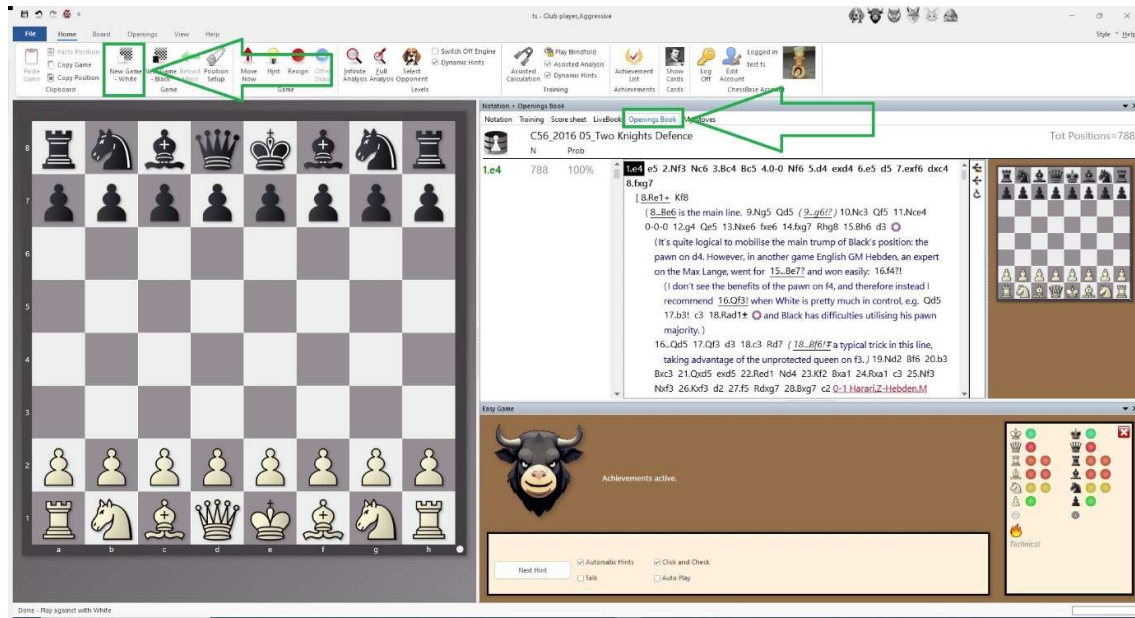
ts - Club player,Aggressive

File Home Board Openings View Help

Style Help

Paste Game
Paste Position
Copy Game
Copy Position
Clipboard

New Game - White
New Game - Black
Retract Move
Position Setup
Game

Move Now
Hint
Resign
Offer Draw
Game

Infinite Analysis
Full Analysis
Select Opponent
Switch Off Engine
Dynamic Hints
Levels

Assisted Calculation
Play Blindfold
Assisted Analysis
Dynamic Hints
Training

Achievement List
Achievements

Show Cards
Cards

Log Off
Edit Account
Logged in
test ts
ChessBase Account

Notation - Openings Book

Notation Training Score sheet LiveBook Openings Book Moves

C56_2016 05_Two Knights Defence

Tot Positions=788

N Prob

1.e4 788 100%

1.e4 e5 2.Nf3 Nc6 3.Bc4 Bc5 4.0-0 Nf6 5.d4 exd4 6.e5 d5 7.exf6 dxc4 8.fxg7

[ 8.Re1+ Kf8

( 8...Be6 is the main line. 9.Ng5 Qd5 ( 9...g6!? ) 10.Nc3 Qf5 11.Nce4 0-0-0 12.g4 Qe5 13.Nxe6 fxe6 14.fxg7 Rhg8 15.Bh6 d3

{It's quite logical to mobilise the main trump of Black's position: the pawn on d4. However, in another game English GM Hebden, an expert on the Max Lange, went for 15...Be7? and won easily: 16.f4?!

( I don't see the benefits of the pawn on f4, and therefore instead I recommend 16.Qf3! when White is pretty much in control, e.g. Qd5 17.b3! c3 18.Rad1± and Black has difficulties utilising his pawn majority. )

16...Qd5 17.Qf3 d3 18.c3 Rd7 ( 18...Bf6! a typical trick in this line, taking advantage of the unprotected queen on f3. ) 19.Nd2 Bf6 20.b3 Bxc3 21.Qxd5 exd5 22.Red1 Nd4 23.Kf2 Bxa1 24.Rxa1 c3 25.Nf3 Nxf3 26.Kxf3 d2 27.f5 Rdxg7 28.Bxg7 c2 0-1 Harari,Z-Hebden,M

Easy Game

Achievements active.

Next Hint
Automatic Hints
Talk
Click and Check
Auto Play

Technical

Done - Play against with White